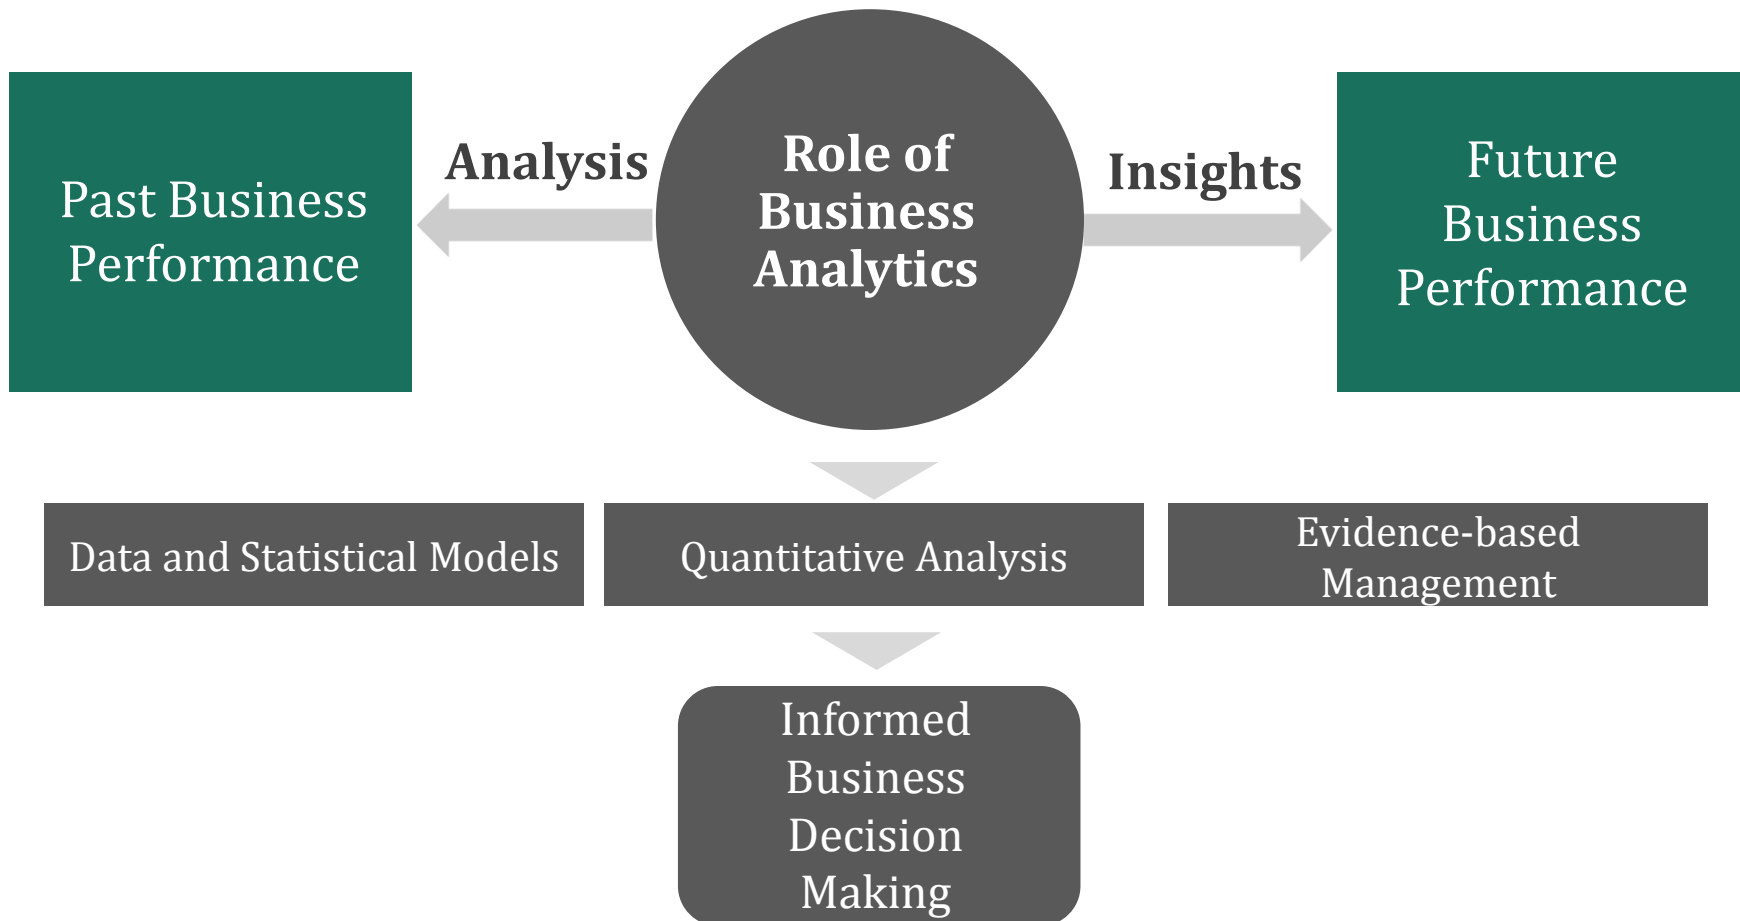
Past Business Performance

Analysis

Role of Business Analytics

Insights

Future Business Performance

Data and Statistical Models

Quantitative Analysis

Evidence-based Management

Informed Business Decision Making